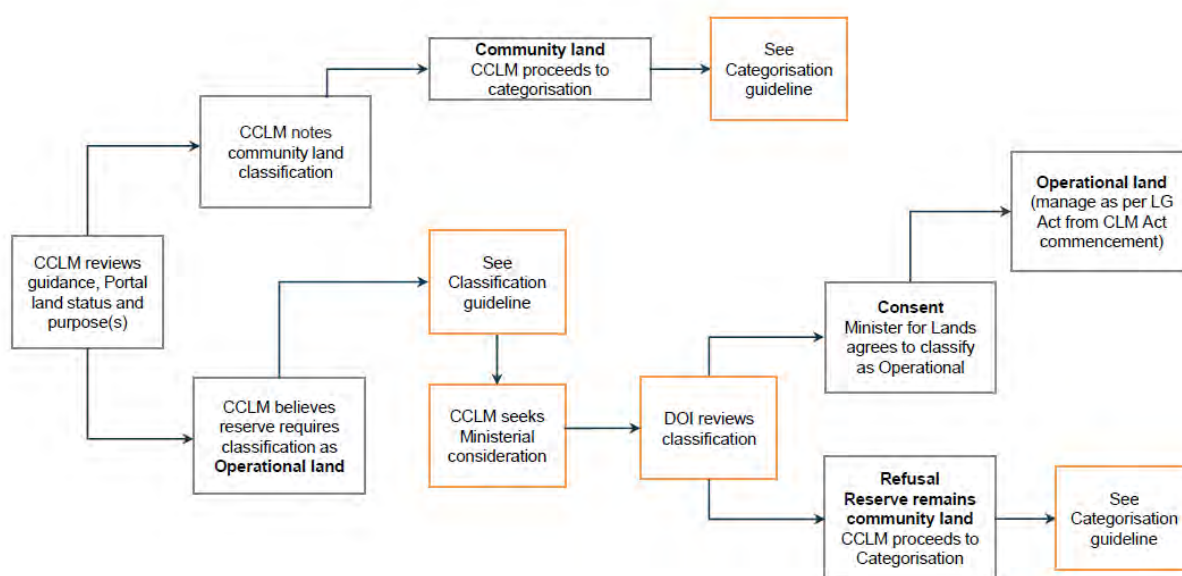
CCLM reviews guidance, Portal land status and purpose(s)

CCLM notes community land classification

**Community land**
CCLM proceeds to categorisation

See Categorisation guideline

CCLM believes reserve requires classification as **Operational land**

See Classification guideline

CCLM seeks Ministerial consideration

DOI reviews classification

**Consent**
Minister for Lands agrees to classify as Operational

**Operational land**
(manage as per LG Act from CLM Act commencement)

**Refusal**
**Reserve remains community land**
CCLM proceeds to Categorisation

See Categorisation guideline